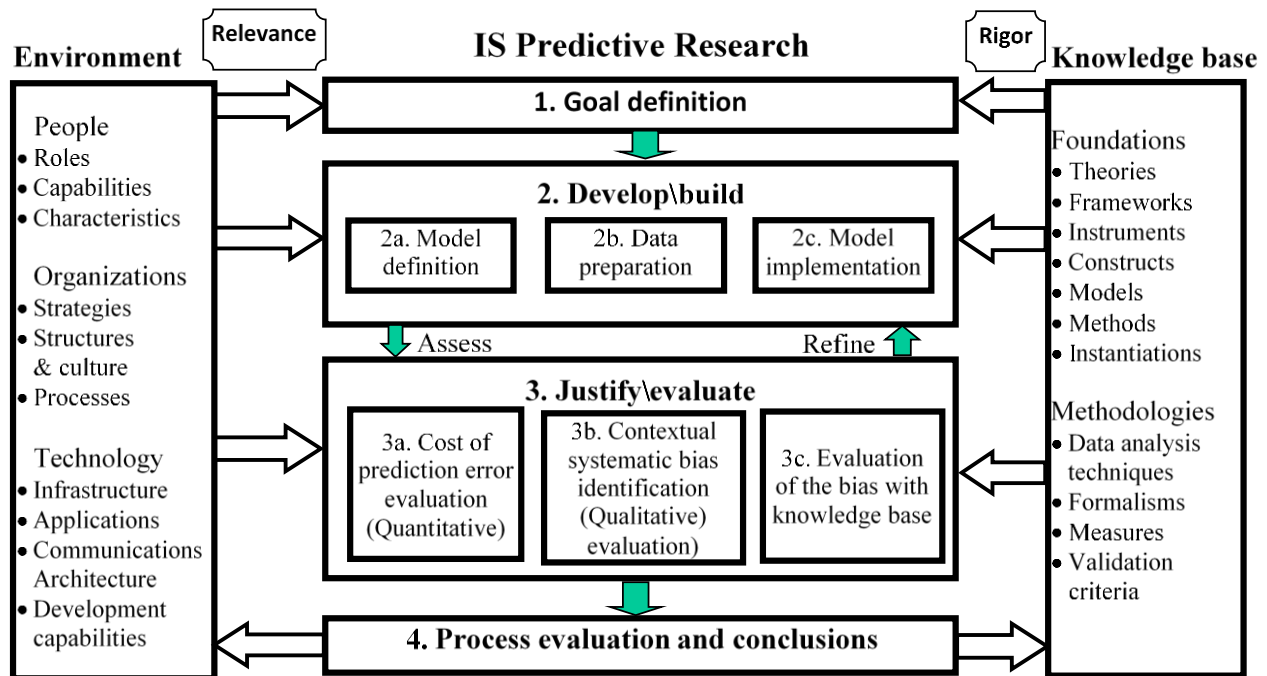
Environment

Relevance

IS Predictive Research

Rigor

Knowledge base

People
• Roles
• Capabilities
• Characteristics

Organizations
• Strategies
• Structures & culture
• Processes

Technology
• Infrastructure
• Applications
• Communications Architecture
• Development capabilities

1. Goal definition

2. Develop\build

2a. Model definition

2b. Data preparation

2c. Model implementation

Assess

Refine

3. Justify\evaluate

3a. Cost of prediction error evaluation (Quantitative)

3b. Contextual systematic bias identification (Qualitative) evaluation)

3c. Evaluation of the bias with knowledge base

4. Process evaluation and conclusions

Foundations
• Theories
• Frameworks
• Instruments
• Constructs
• Models
• Methods
• Instantiations

Methodologies
• Data analysis techniques
• Formalisms
• Measures
• Validation criteria